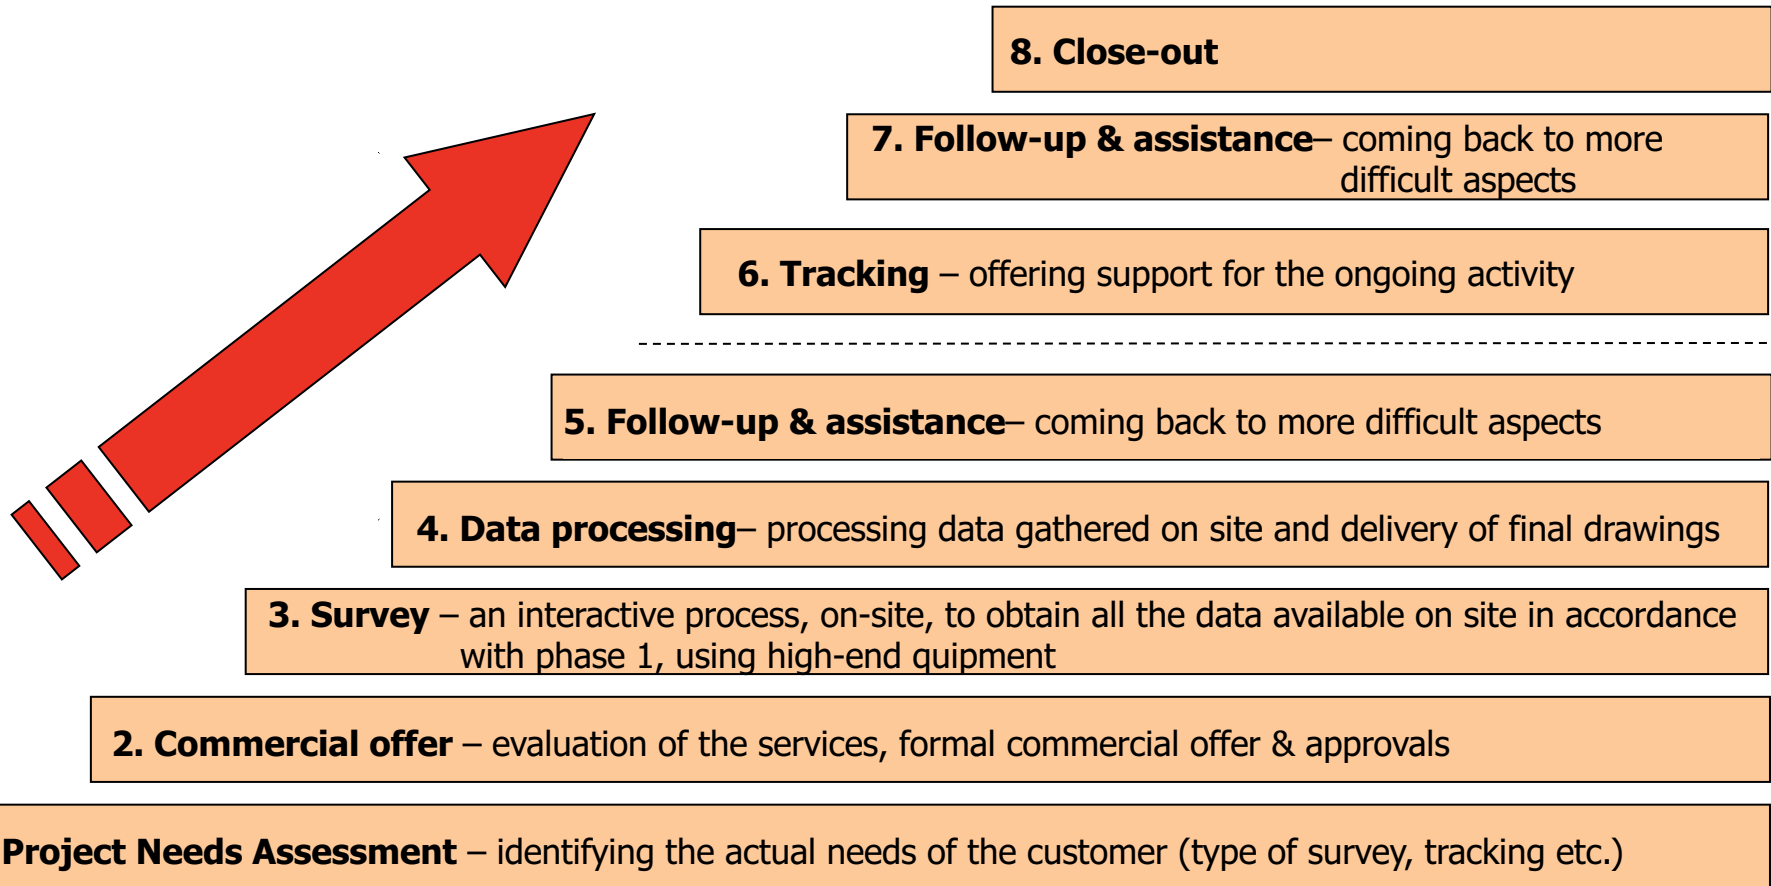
8. Close-out

7. Follow-up & assistance– coming back to more difficult aspects

6. Tracking – offering support for the ongoing activity

5. Follow-up & assistance– coming back to more difficult aspects

4. Data processing– processing data gathered on site and delivery of final drawings

3. Survey – an interactive process, on-site, to obtain all the data available on site in accordance with phase 1, using high-end quipment

2. Commercial offer – evaluation of the services, formal commercial offer & approvals

Project Needs Assessment – identifying the actual needs of the customer (type of survey, tracking etc.)